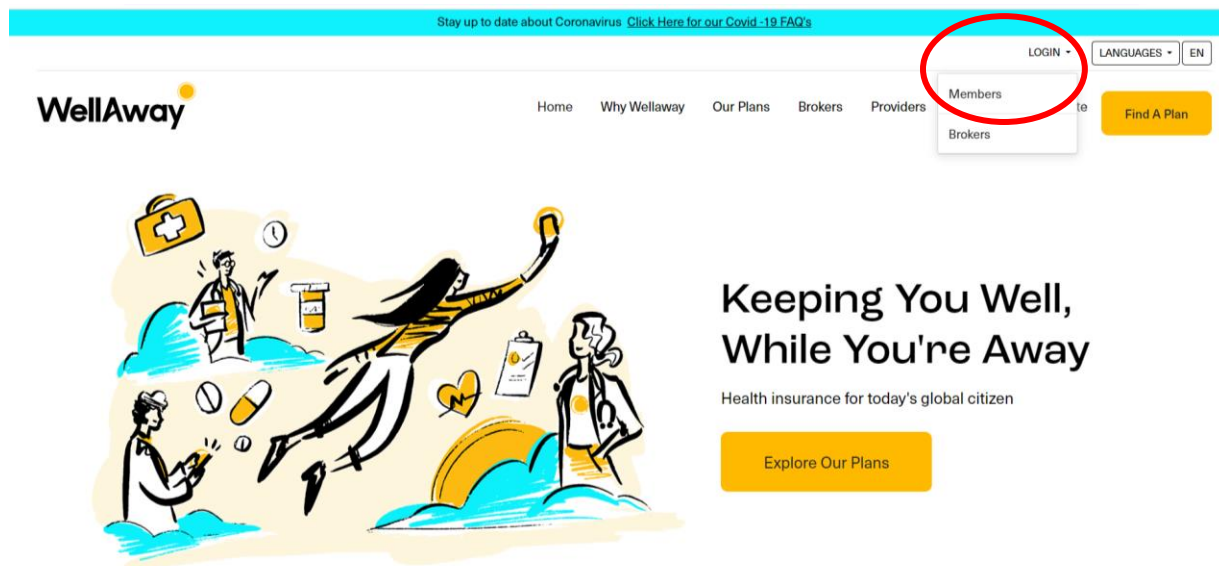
Stay up to date about Coronavirus Click Here for our Covid -19 FAQ's

LOGIN LANGUAGES EN

Members

Brokers

WellAway

Home Why Wellaway Our Plans Brokers Providers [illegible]te Find A Plan

Keeping You Well, While You're Away

Health insurance for today's global citizen

Explore Our Plans